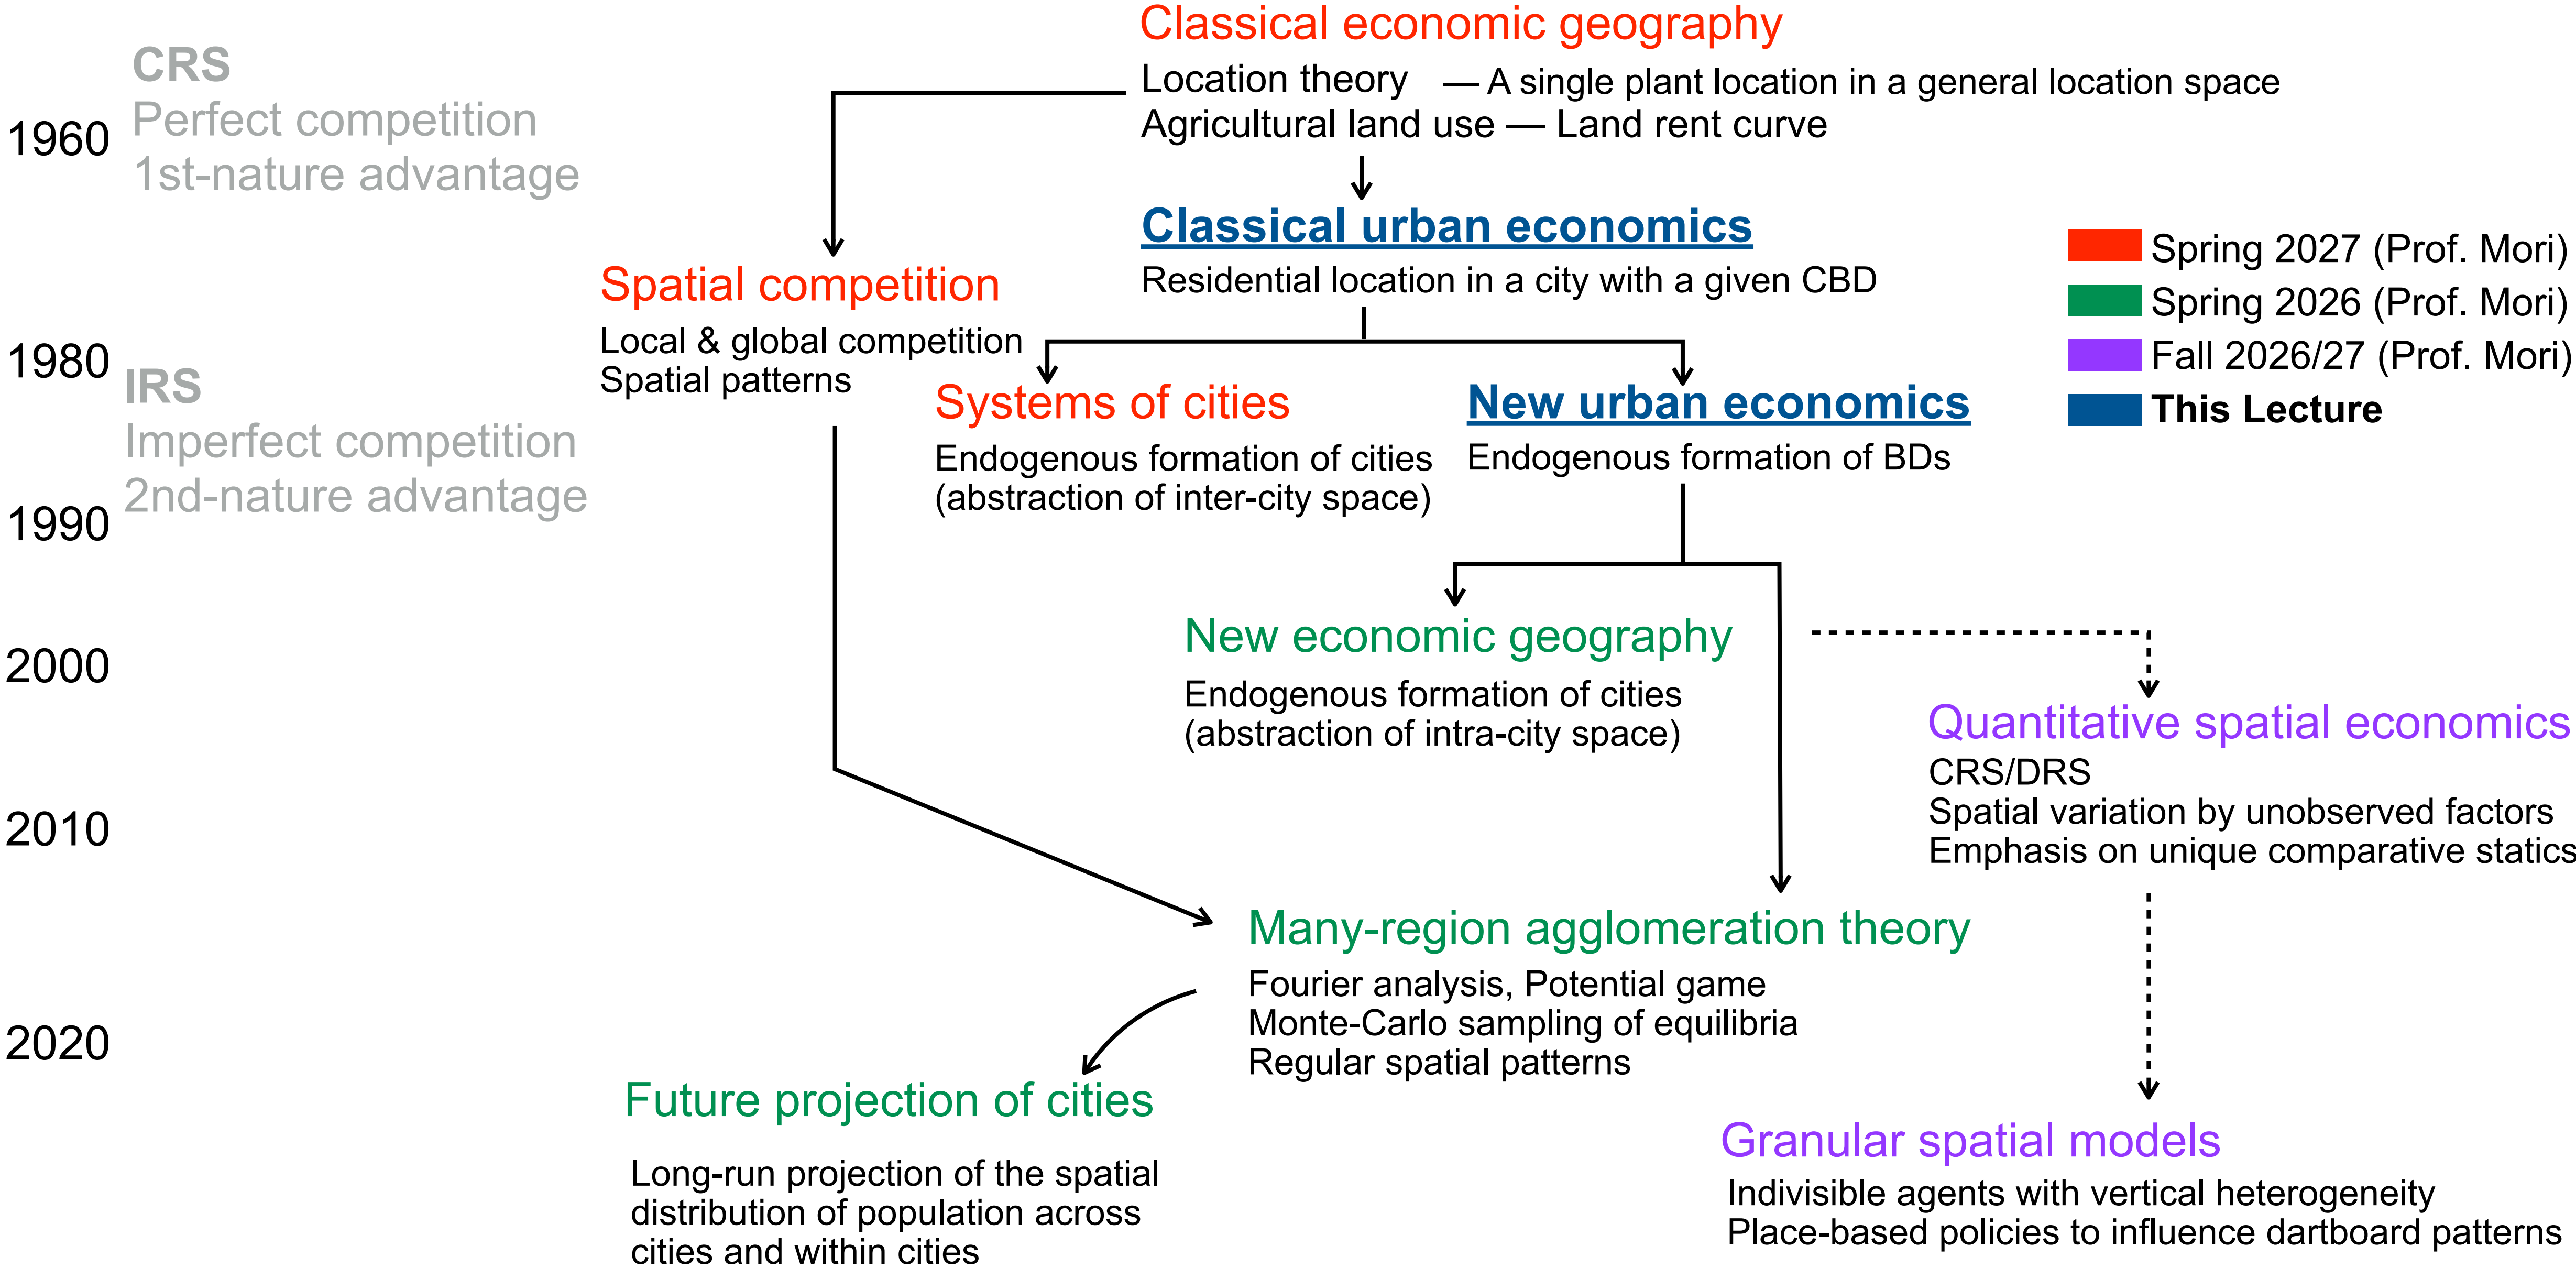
Classical economic geography

Location theory — A single plant location in a general location space
Agricultural land use — Land rent curve

1960 CRS
Perfect competition
1st-nature advantage

Classical urban economics
Residential location in a city with a given CBD

Spring 2027 (Prof. Mori)
Spring 2026 (Prof. Mori)
Fall 2026/27 (Prof. Mori)
This Lecture

Spatial competition
Local & global competition
Spatial patterns

1980 IRS
Imperfect competition
1990 2nd-nature advantage

Systems of cities
Endogenous formation of cities (abstraction of inter-city space)

New urban economics
Endogenous formation of BDs

2000

New economic geography
Endogenous formation of cities (abstraction of intra-city space)

Quantitative spatial economics
CRS/DRS
Spatial variation by unobserved factors
Emphasis on unique comparative statics

2010

Many-region agglomeration theory
Fourier analysis, Potential game
Monte-Carlo sampling of equilibria
Regular spatial patterns

2020

Future projection of cities
Long-run projection of the spatial distribution of population across cities and within cities

Granular spatial models
Indivisible agents with vertical heterogeneity
Place-based policies to influence dartboard patterns